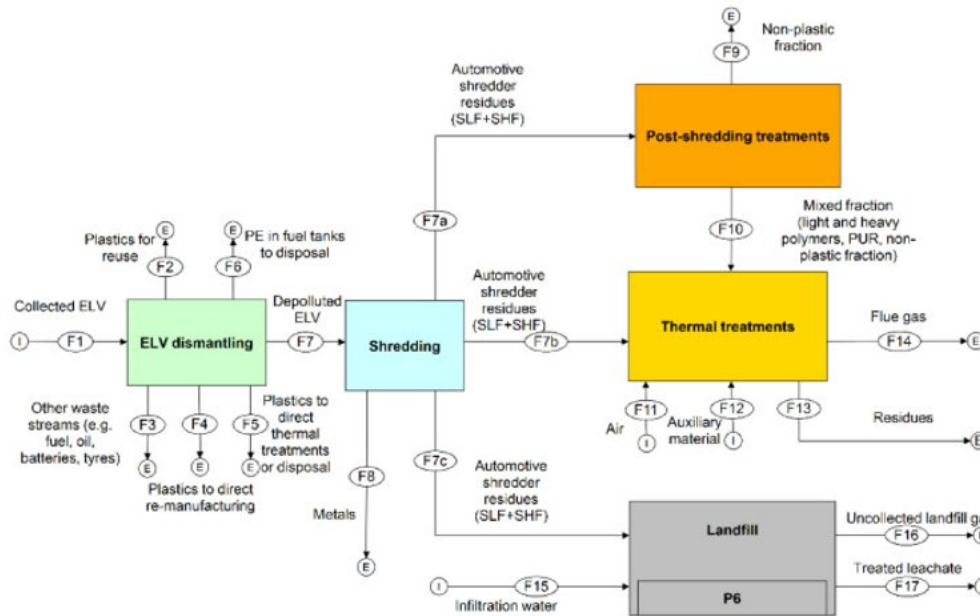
E

F9

Non-plastic fraction

Automotive shredder residues (SLF+SHF)

Post-shredding treatments

E

E

Plastics for reuse

F2

F6

PE in fuel tanks to disposal

F7a

F10

Mixed fraction (light and heavy polymers, PUR, non-plastic fraction)

Collected ELV

Depolluted ELV

Automotive shredder residues (SLF+SHF)

I

F1

ELV dismantling

F7

Shredding

F7b

Thermal treatments

Flue gas

F14

E

Other waste streams (e.g. fuel, oil, batteries, tyres)

F3

F4

F5

Plastics to direct thermal treatments or disposal

F11

F12

F13

Residues

E

E

E

E

Air

I

Auxiliary material

I

E

Plastics to direct re-manufacturing

F8

F7c

Automotive shredder residues (SLF+SHF)

Metals

Landfill

Uncollected landfill ga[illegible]

F16

E

I

F15

Treated leachate

F17

Infiltration water

P6